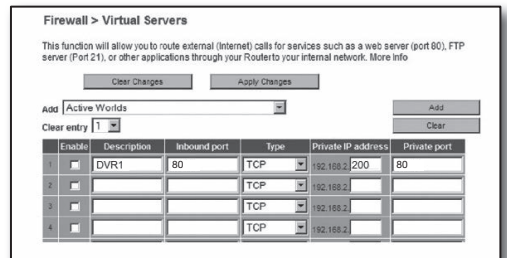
Firewall > Virtual Servers

This function will allow you to route external (Internet) calls for services such as a web server (port 80), FTP server (Port 21), or other applications through your Router to your internal network. More info

Clear Changes Apply Changes

Add Active Worlds Add

Clear entry 1 Clear

| | Enable | Description | Inbound port | Type | Private IP address | Private port |
|---|---|---|---|---|---|---|
| 1 | | DVR1 | 80 | TCP | 192.168.2. 200 | 80 |
| 2 | | | | TCP | 192.168.2. | |
| 3 | | | | TCP | 192.168.2. | |
| 4 | | | | TCP | 192.168.2. | |